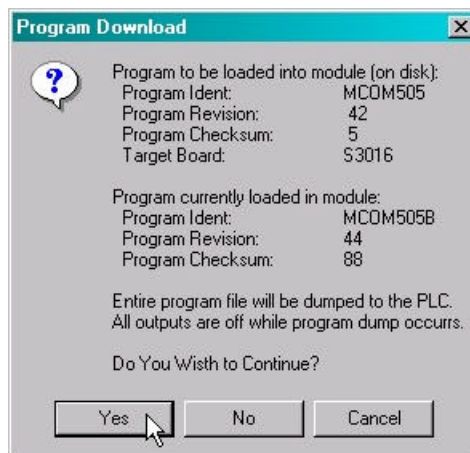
Program Download

X

Program to be loaded into module (on disk):
Program Ident: MCOM505
Program Revision: 42
Program Checksum: 5
Target Board: S3016

Program currently loaded in module:
Program Ident: MCOM505B
Program Revision: 44
Program Checksum: 88

Entire program file will be dumped to the PLC.
All outputs are off while program dump occurs.

Do You Wisth to Continue?

Yes
No
Cancel